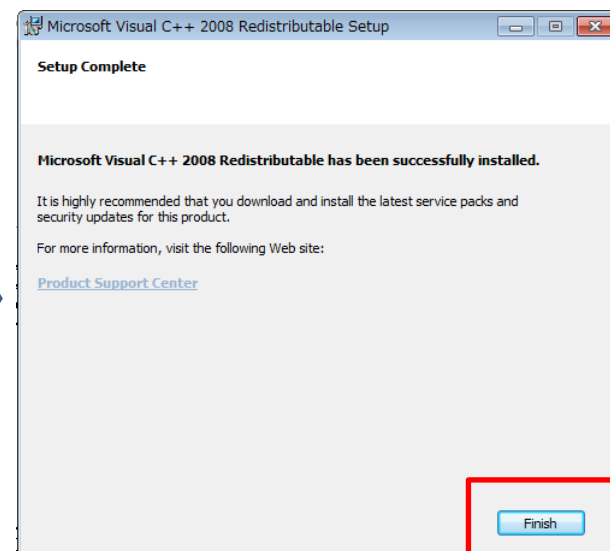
Microsoft Visual C++ 2008 Redistributable Setup

Setup Complete

Microsoft Visual C++ 2008 Redistributable has been successfully installed.

It is highly recommended that you download and install the latest service packs and security updates for this product.

For more information, visit the following Web site:

Product Support Center

Finish